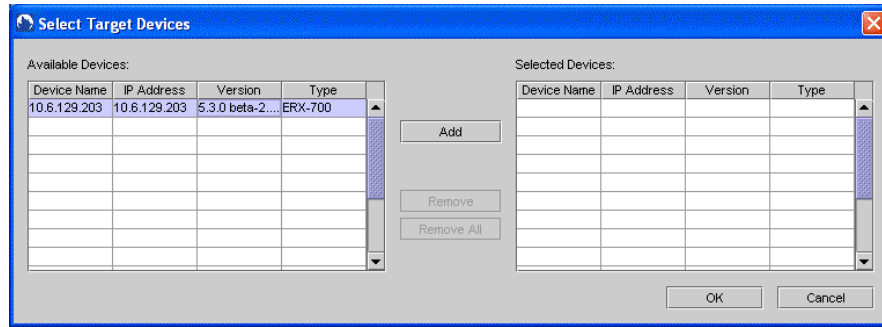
Select Target Devices

Available Devices:

| Device Name | IP Address | Version | Type |
|---|---|---|---|
| 10.6.129.203 | 10.6.129.203 | 5.3.0 beta-2.... | ERX-700 |

Add

Remove

Remove All

Selected Devices:

| Device Name | IP Address | Version | Type |
|---|---|---|---|

OK

Cancel